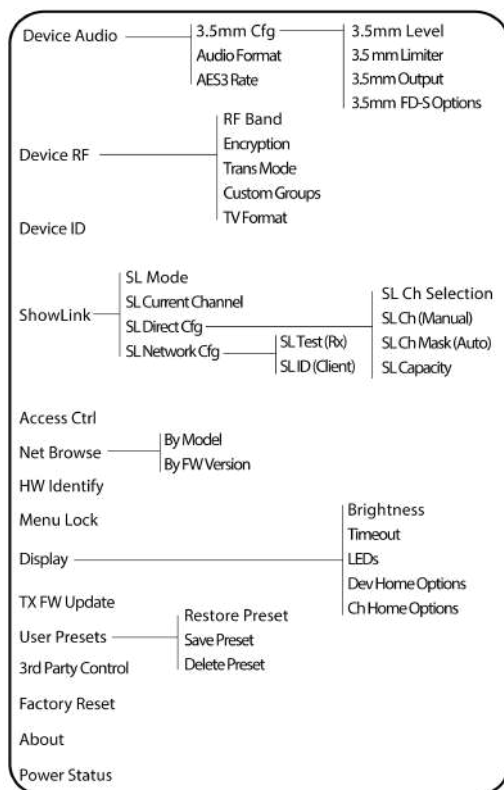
Device Audio
3.5mm Cfg
Audio Format
AES3 Rate
3.5mm Level
3.5 mm Limiter
3.5mm Output
3.5mm FD-S Options

Device RF
RF Band
Encryption
Trans Mode
Custom Groups
TV Format

Device ID

ShowLink
SL Mode
SL Current Channel
SL Direct Cfg
SL Network Cfg
SL Test (Rx)
SL ID (Client)
SL Ch Selection
SL Ch (Manual)
SL Ch Mask (Auto)
SL Capacity

Access Ctrl

Net Browse
By Model
By FW Version

HW Identify

Menu Lock

Display
Brightness
Timeout
LEDs
Dev Home Options
Ch Home Options

TX FW Update

User Presets
Restore Preset
Save Preset
Delete Preset

3rd Party Control

Factory Reset

About

Power Status